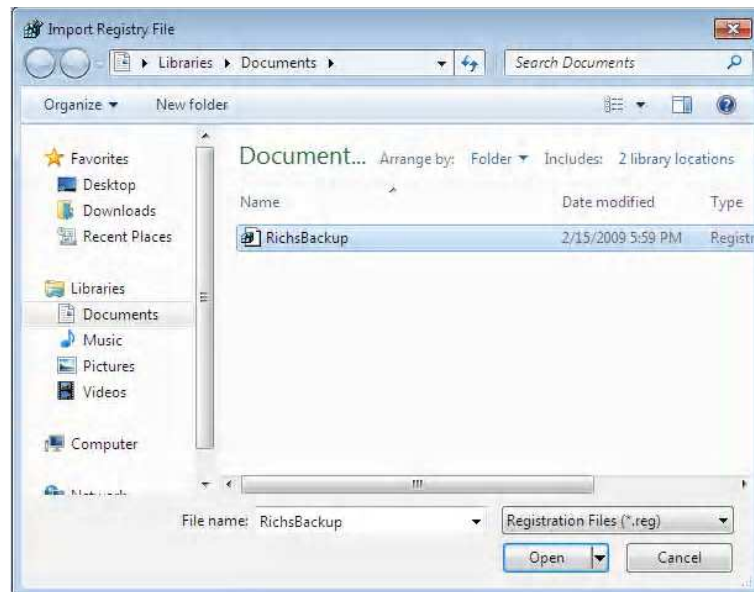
Import Registry File

Libraries ▸ Documents ▸

Search Documents

Organize ▾ New folder

Favorites
Desktop
Downloads
Recent Places

Libraries
Documents
Music
Pictures
Videos

Computer

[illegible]

Document... Arrange by: Folder ▾ Includes: 2 library locations

| Name | Date modified | Type |
|---|---|---|
| RichsBackup | 2/15/2009 5:59 PM | Registr |

File name: RichsBackup

Registration Files (*.reg)

Open

Cancel